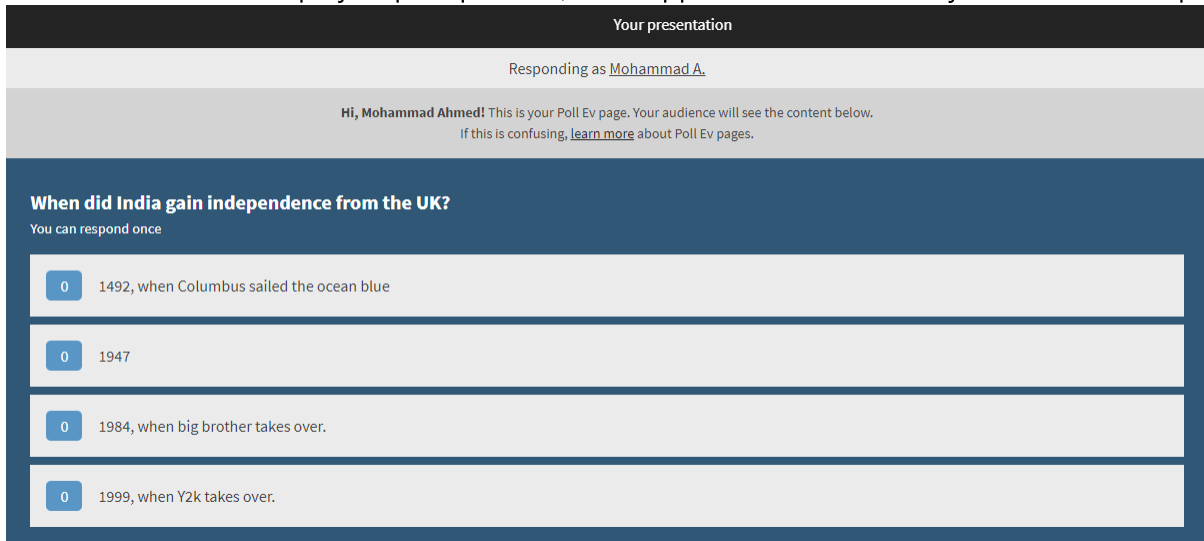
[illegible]

Your presentation

Responding as Mohammad A.

**Hi, Mohammad Ahmed!** This is your Poll Ev page. Your audience will see the content below.
If this is confusing, learn more about Poll Ev pages.

When did India gain independence from the UK?
You can respond once

0 1492, when Columbus sailed the ocean blue

0 1947

0 1984, when big brother takes over.

0 1999, when Y2k takes over.